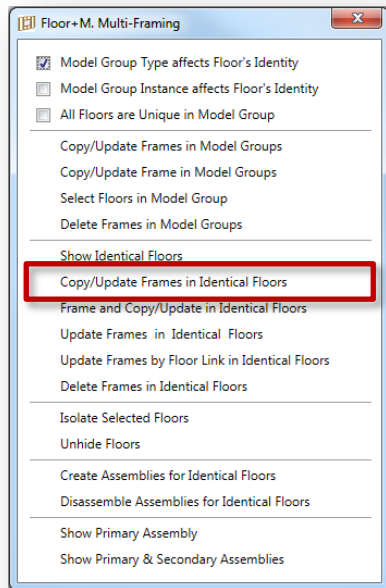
Floor+M. Multi-Framing

Model Group Type affects Floor's Identity
Model Group Instance affects Floor's Identity
All Floors are Unique in Model Group

Copy/Update Frames in Model Groups
Copy/Update Frame in Model Groups
Select Floors in Model Group
Delete Frames in Model Groups

Show Identical Floors
Copy/Update Frames in Identical Floors
Frame and Copy/Update in Identical Floors
Update Frames in Identical Floors
Update Frames by Floor Link in Identical Floors
Delete Frames in Identical Floors

Isolate Selected Floors
Unhide Floors

Create Assemblies for Identical Floors
Disassemble Assemblies for Identical Floors

Show Primary Assembly
Show Primary & Secondary Assemblies